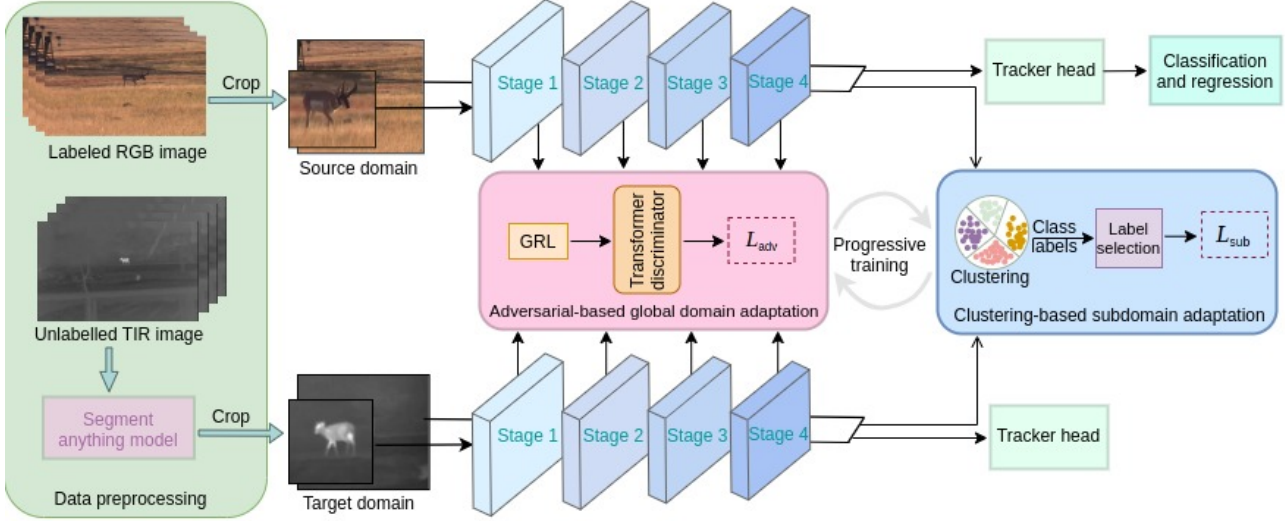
Crop

Labeled RGB image

Source domain

Stage 1

Stage 2

Stage 3

Stage 4

Tracker head

Classification and regression

GRL

Transformer discriminator

$L_{adv}$

Adversarial-based global domain adaptation

Progressive training

Clustering

Class labels

Label selection

$L_{sub}$

Clustering-based subdomain adaptation

Unlabelled TIR image

Segment anything model

Crop

Target domain

Stage 1

Stage 2

Stage 3

Stage 4

Tracker head

Data preprocessing